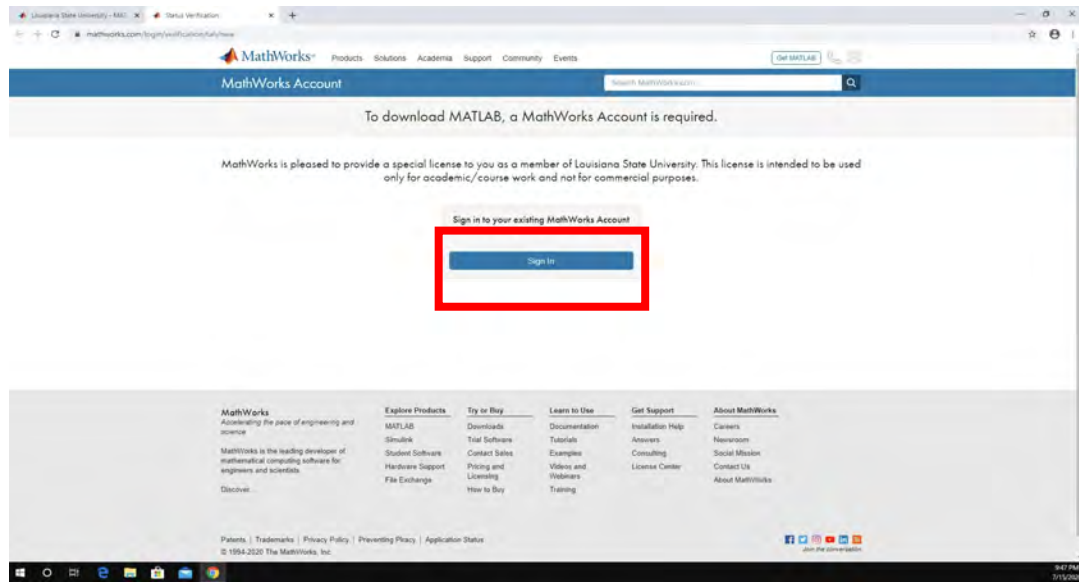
Louisiana State University - MAT × Status Verification × +

mathworks.com/login/verification/fully/new

MathWorks Products Solutions Academia Support Community Events Get MATLAB

MathWorks Account Search MathWorks.com

To download MATLAB, a MathWorks Account is required.

MathWorks is pleased to provide a special license to you as a member of Louisiana State University. This license is intended to be used only for academic/course work and not for commercial purposes.

Sign in to your existing MathWorks Account

Sign In

MathWorks
Accelerating the pace of engineering and science

MathWorks is the leading developer of mathematical computing software for engineers and scientists.

Discover...

Explore Products
MATLAB
Simulink
Student Software
Hardware Support
File Exchange

Try or Buy
Downloads
Trial Software
Contact Sales
Pricing and Licensing
How to Buy

Learn to Use
Documentation
Tutorials
Examples
Videos and Webinars
Training

Get Support
Installation Help
Answers
Consulting
License Center

About MathWorks
Careers
Newsroom
Social Mission
Contact Us
About MathWorks

Patents | Trademarks | Privacy Policy | Preventing Piracy | Application Status
© 1994-2020 The MathWorks, Inc.

Join the conversation

9:47 PM
7/15/2020